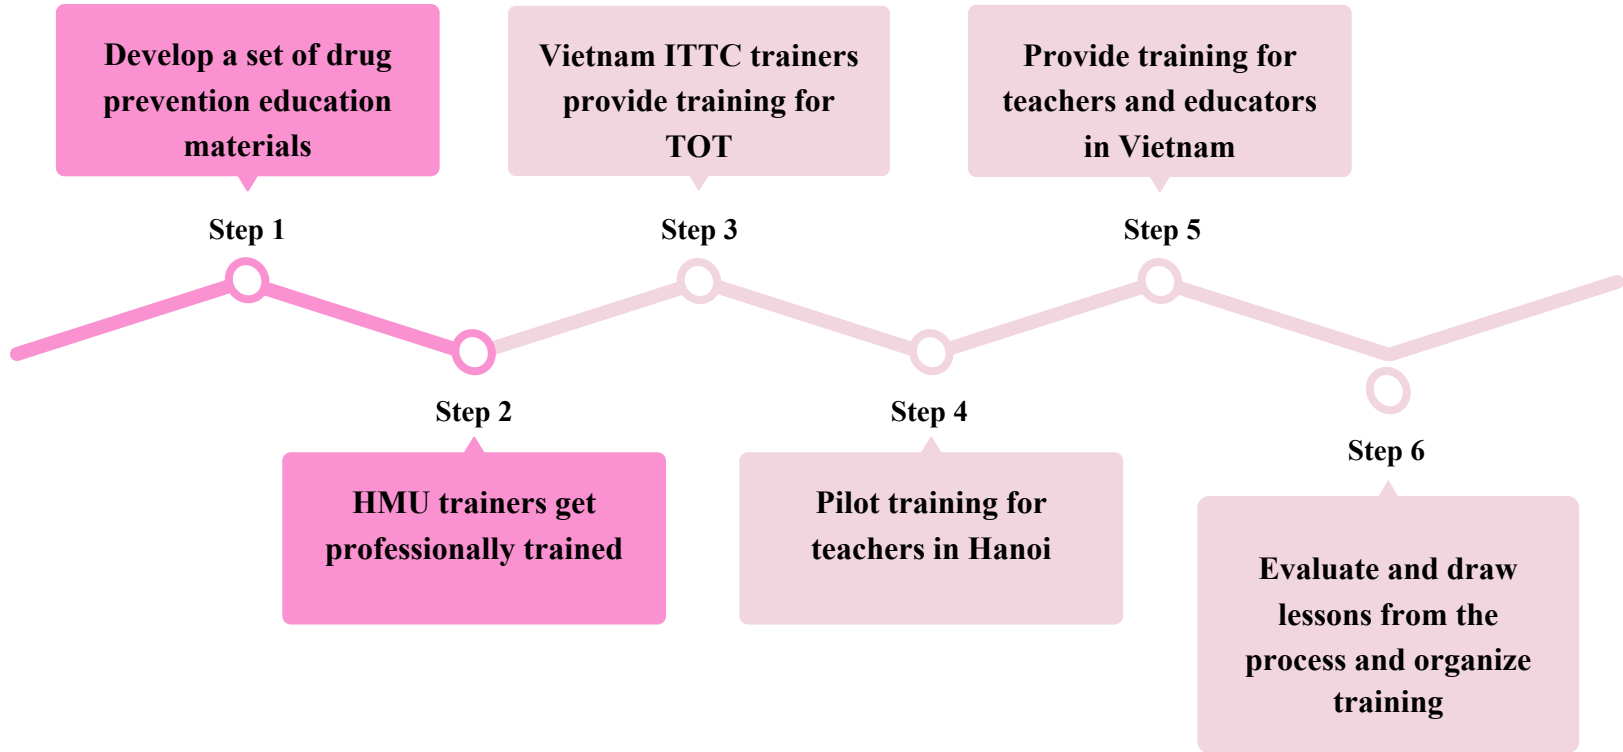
Develop a set of drug prevention education materials

Step 1

Step 2

HMU trainers get professionally trained

Vietnam ITTC trainers provide training for TOT

Step 3

Step 4

Pilot training for teachers in Hanoi

Provide training for teachers and educators in Vietnam

Step 5

Step 6

Evaluate and draw lessons from the process and organize training